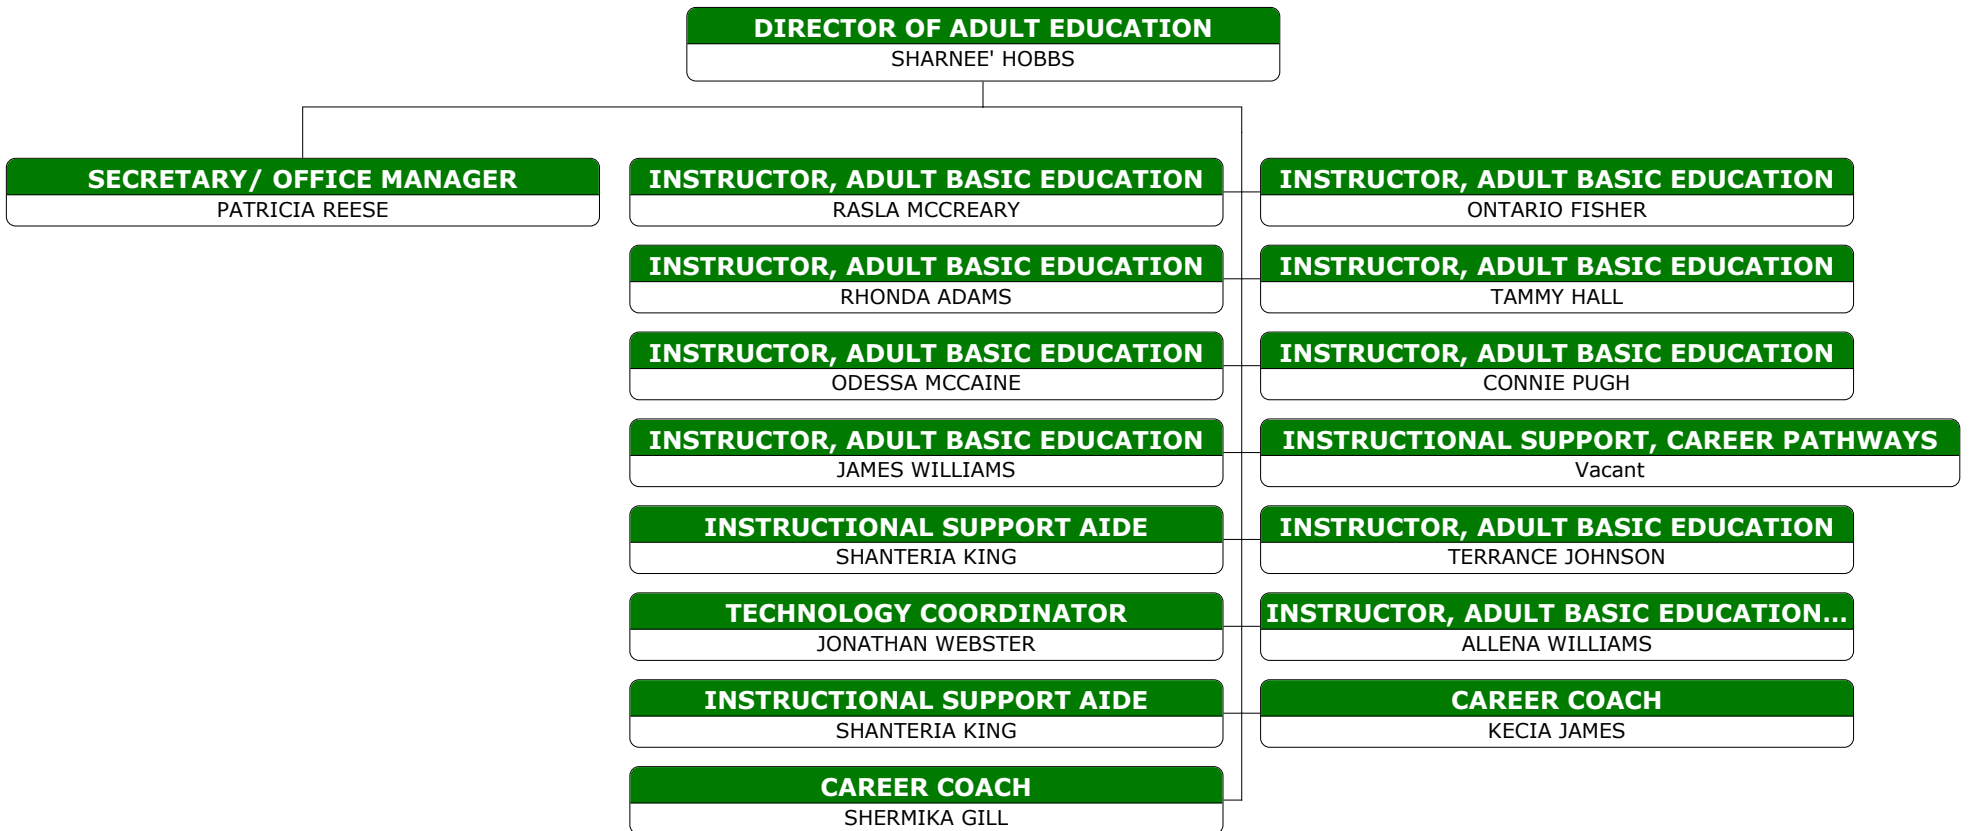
DIRECTOR OF ADULT EDUCATION
SHARNEE' HOBBS

SECRETARY/ OFFICE MANAGER
PATRICIA REESE

INSTRUCTOR, ADULT BASIC EDUCATION
RASLA MCCREARY

INSTRUCTOR, ADULT BASIC EDUCATION
RHONDA ADAMS

INSTRUCTOR, ADULT BASIC EDUCATION
ODESSA MCCAINE

INSTRUCTOR, ADULT BASIC EDUCATION
JAMES WILLIAMS

INSTRUCTIONAL SUPPORT AIDE
SHANTERIA KING

TECHNOLOGY COORDINATOR
JONATHAN WEBSTER

INSTRUCTIONAL SUPPORT AIDE
SHANTERIA KING

CAREER COACH
SHERMIKA GILL

INSTRUCTOR, ADULT BASIC EDUCATION
ONTARIO FISHER

INSTRUCTOR, ADULT BASIC EDUCATION
TAMMY HALL

INSTRUCTOR, ADULT BASIC EDUCATION
CONNIE PUGH

INSTRUCTIONAL SUPPORT, CAREER PATHWAYS
Vacant

INSTRUCTOR, ADULT BASIC EDUCATION
TERRANCE JOHNSON

INSTRUCTOR, ADULT BASIC EDUCATION...
ALLENA WILLIAMS

CAREER COACH
KECIA JAMES